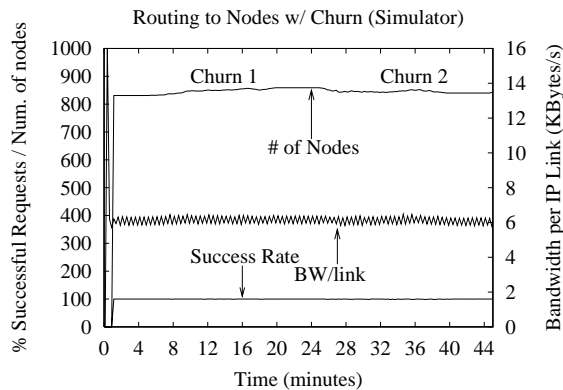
Routing to Nodes w/ Churn (Simulator)

% Successful Requests / Num. of nodes

1000
900
800
700
600
500
400
300
200
100
0

Churn 1
Churn 2
# of Nodes
Success Rate
BW/link

16
14
12
10
8
6
4
2
0

Bandwidth per IP Link (KBytes/s)

0 4 8 12 16 20 24 28 32 36 40 44

Time (minutes)